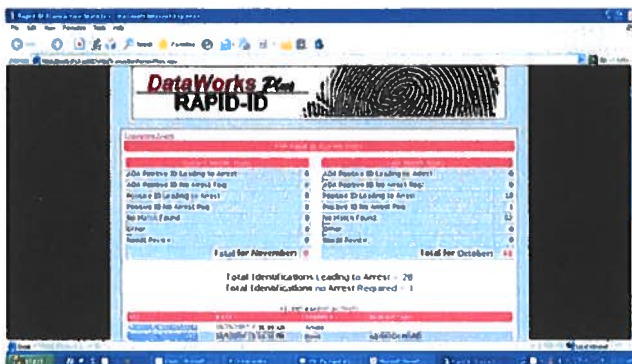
DataWorks Plus
RAPID-ID

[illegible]

| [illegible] | |
|---|---|
| ADA Positive ID Leading to Arrest | 0 |
| ADA Positive ID No Arrest Req | 0 |
| Positive ID Leading to Arrest | 0 |
| Positive ID No Arrest Req | 0 |
| No Match Found | 0 |
| Other | 0 |
| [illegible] | 0 |
| Total for November | 0 |

| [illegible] | |
|---|---|
| ADA Positive ID Leading to Arrest | 0 |
| ADA Positive ID No Arrest Req | 0 |
| Positive ID Leading to Arrest | 18 |
| Positive ID No Arrest Req | 1 |
| No Match Found | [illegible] |
| Other | 0 |
| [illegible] | 0 |
| Total for October | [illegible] |

Total Identifications Leading to Arrest = 20
Total Identifications no Arrest Required = 1

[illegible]